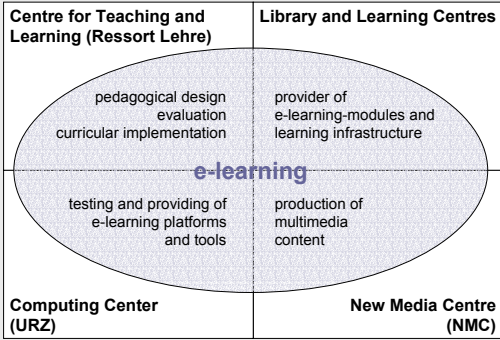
Centre for Teaching and Learning (Ressort Lehre)

Library and Learning Centres

pedagogical design
evaluation
curricular implementation

provider of e-learning-modules and learning infrastructure

e-learning

testing and providing of e-learning platforms and tools

production of multimedia content

Computing Center (URZ)

New Media Centre (NMC)